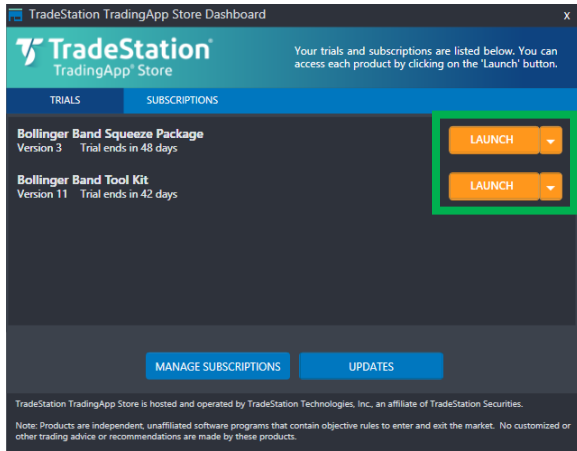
TradeStation TradingApp Store Dashboard

x

TradeStation®
TradingApp® Store

Your trials and subscriptions are listed below. You can access each product by clicking on the 'Launch' button.

TRIALS

SUBSCRIPTIONS

Bollinger Band Squeeze Package
Version 3 Trial ends in 48 days

LAUNCH

Bollinger Band Tool Kit
Version 11 Trial ends in 42 days

LAUNCH

MANAGE SUBSCRIPTIONS

UPDATES

TradeStation TradingApp Store is hosted and operated by TradeStation Technologies, Inc., an affiliate of TradeStation Securities.

Note: Products are independent, unaffiliated software programs that contain objective rules to enter and exit the market. No customized or other trading advice or recommendations are made by these products.